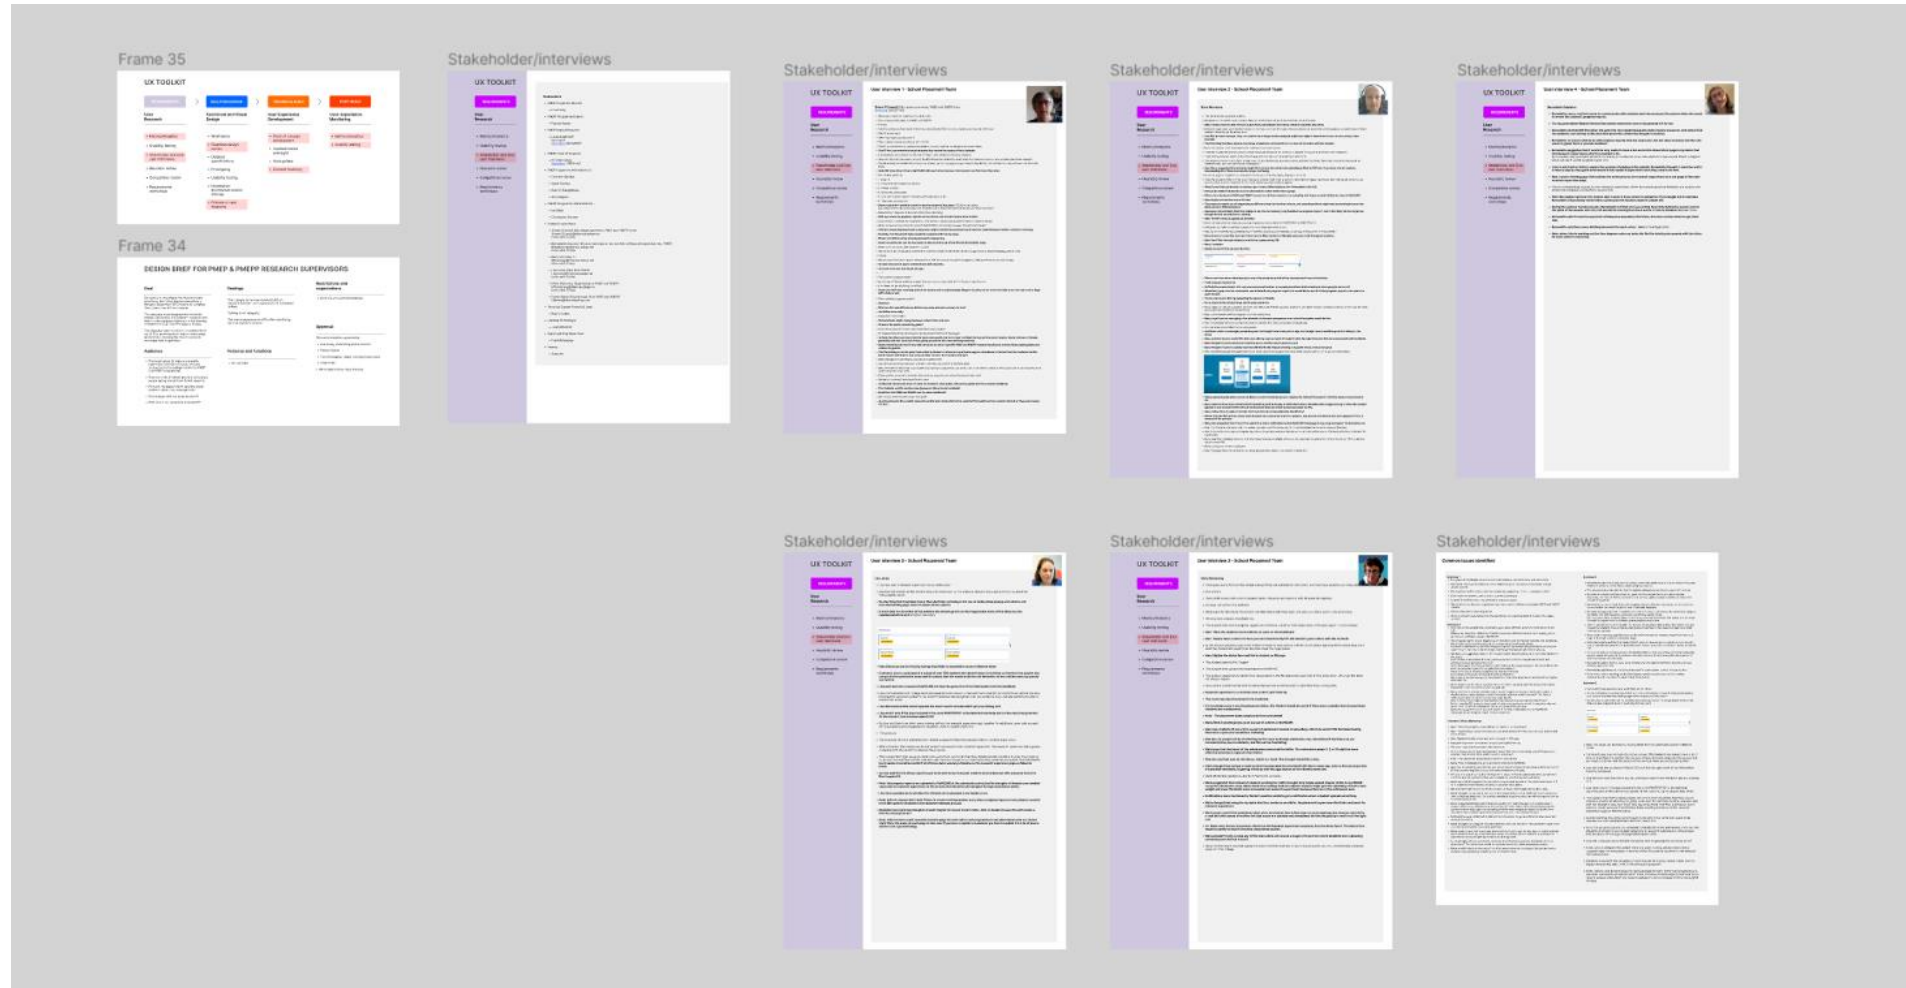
Frame 35

UX TOOLKIT

Frame 34

DESIGN BRIEF FOR PMEP & PMEPP RESEARCH SUPERVISORS

Stakeholder/interviews

UX TOOLKIT

Stakeholder/interviews

UX TOOLKIT

User Interview 1 - School Placement Team

Stakeholder/interviews

UX TOOLKIT

User Interview 2 - School Placement Team

Stakeholder/interviews

UX TOOLKIT

User Interview 4 - School Placement Team

Stakeholder/interviews

UX TOOLKIT

User Interview 3 - School Placement Team

Stakeholder/interviews

UX TOOLKIT

User Interview 5 - School Placement Team

Stakeholder/interviews

Common issues identified

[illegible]